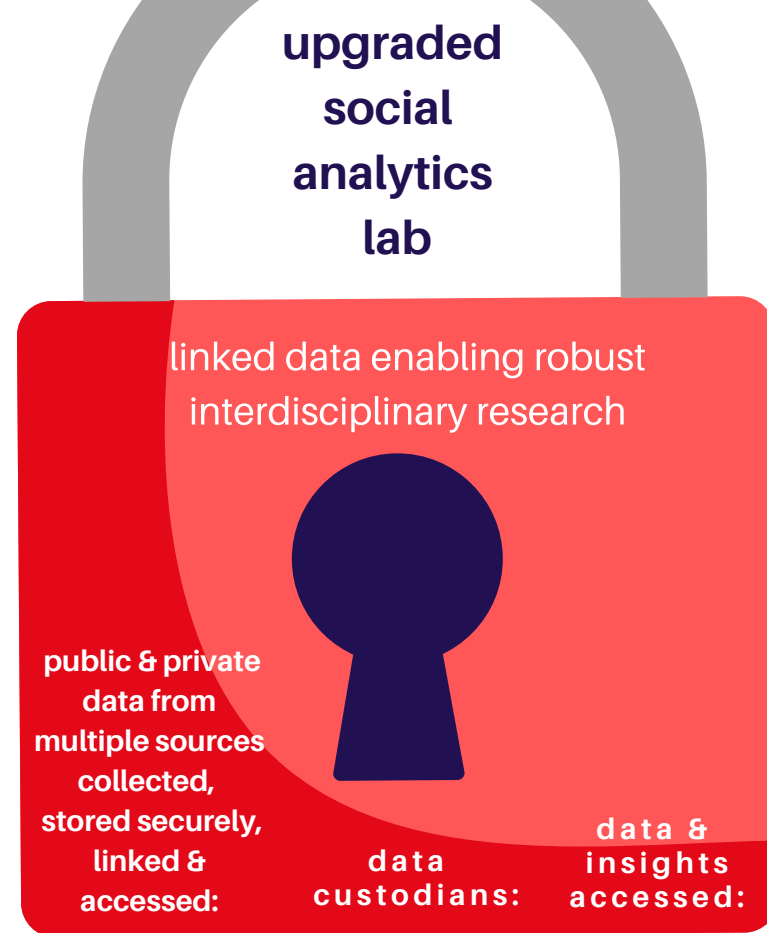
upgraded social analytics lab

linked data enabling robust interdisciplinary research

public & private data from multiple sources collected, stored securely, linked & accessed:

data custodians:

data & insights accessed: